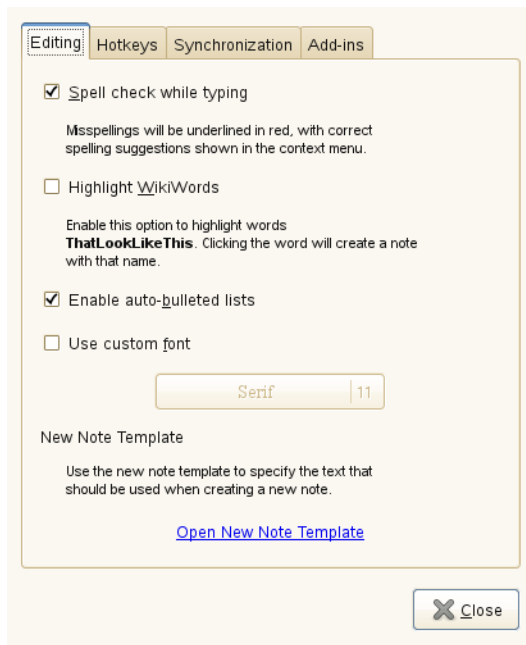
Editing | Hotkeys | Synchronization | Add-ins

☑ Spell check while typing

Misspellings will be underlined in red, with correct spelling suggestions shown in the context menu.

☐ Highlight WikiWords

Enable this option to highlight words **ThatLookLikeThis**. Clicking the word will create a note with that name.

☑ Enable auto-bulleted lists

☐ Use custom font

Serif | 11

New Note Template

Use the new note template to specify the text that should be used when creating a new note.

Open New Note Template

Close